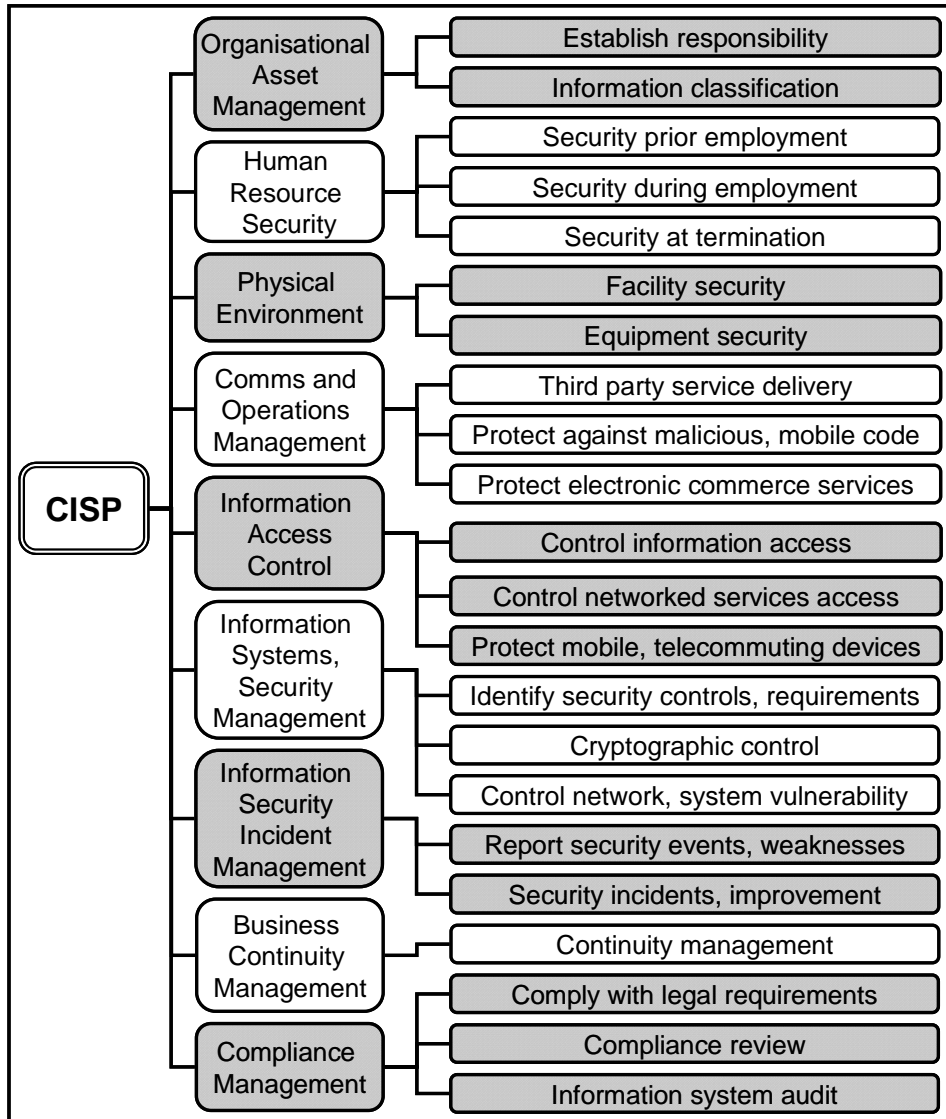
CISP

Organisational Asset Management
Establish responsibility
Information classification

Human Resource Security
Security prior employment
Security during employment
Security at termination

Physical Environment
Facility security
Equipment security

Comms and Operations Management
Third party service delivery
Protect against malicious, mobile code
Protect electronic commerce services

Information Access Control
Control information access
Control networked services access
Protect mobile, telecommuting devices

Information Systems, Security Management
Identify security controls, requirements
Cryptographic control
Control network, system vulnerability

Information Security Incident Management
Report security events, weaknesses
Security incidents, improvement

Business Continuity Management
Continuity management

Compliance Management
Comply with legal requirements
Compliance review
Information system audit